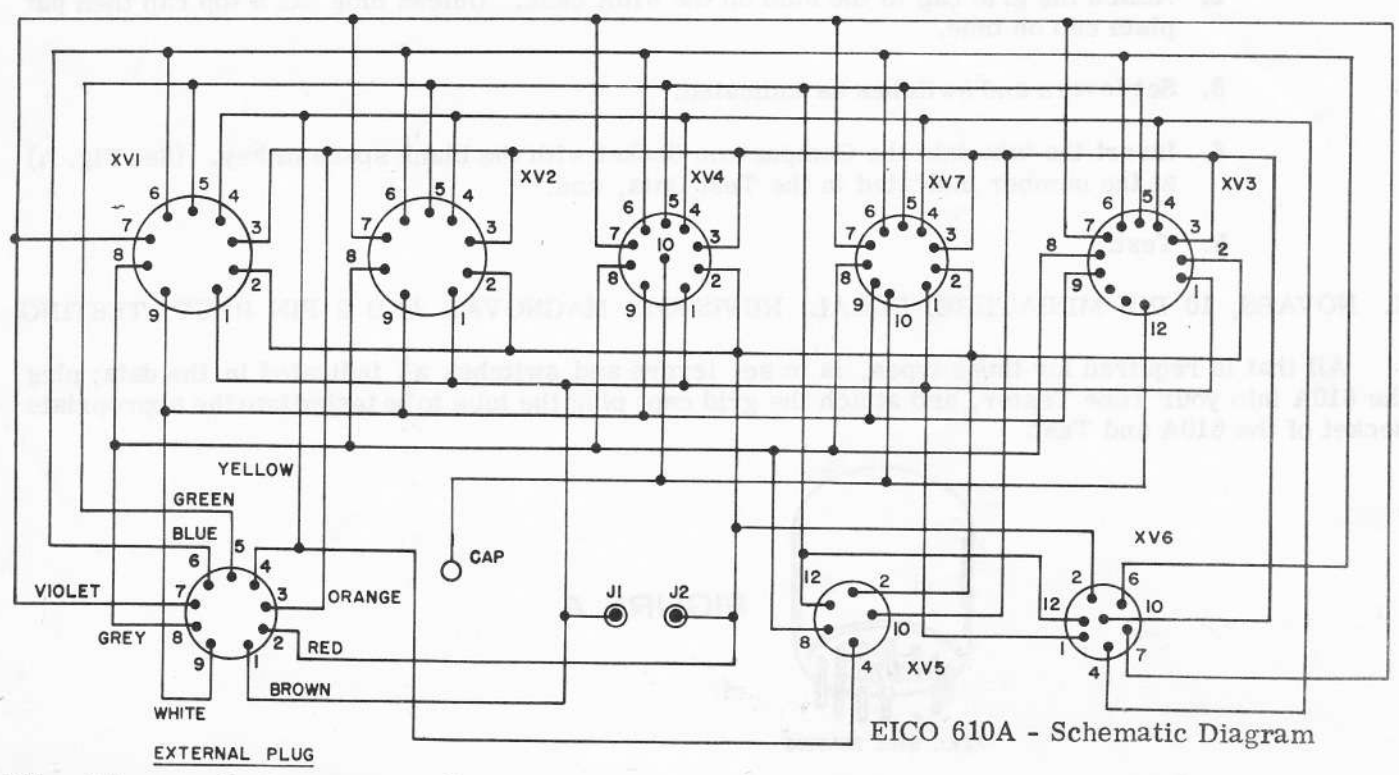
XV1
6 5 4
7 3
8 2
9 1

XV2
6 5 4
7 3
8 2
9 1

XV4
6 5 4
7 10 3
8 2
9 1

XV7
6 5 4
7 3
8 2
9 10 1

XV3
6 5 4
7 3
8 2
9 1
12

YELLOW
GREEN
BLUE
VIOLET
GREY
WHITE
6 5 4
7 3
8 2
9 1
ORANGE
RED
BROWN
EXTERNAL PLUG

CAP
J1 J2

12 2
8 10
4
XV5

XV6
2 6
12 10
1 7
4

EICO 610A - Schematic Diagram